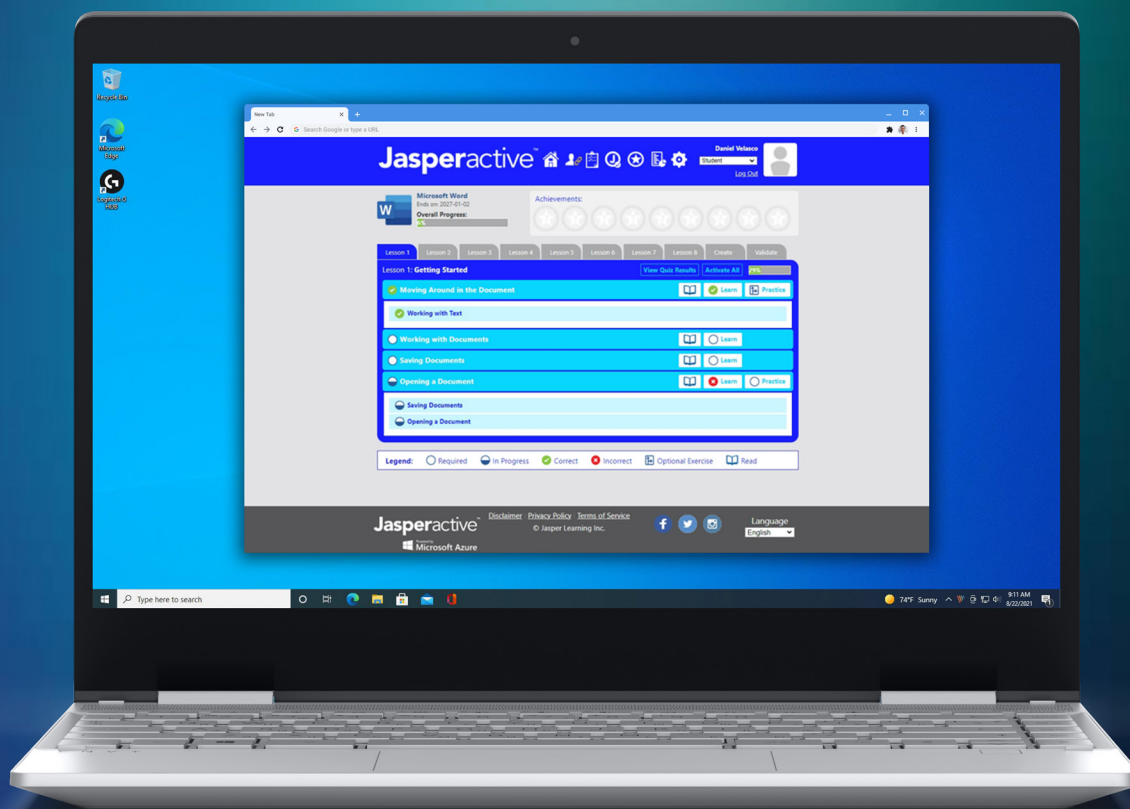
Recycle Bin

Microsoft Edge

Logitech G HUB

New Tab

Search Google or type a URL

Jasperactive™

Daniel Velasco

Student

Log Out

Microsoft Word
Ends on: 2027-01-02
Overall Progress:

Achievements:

Lesson 1 | Lesson 2 | Lesson 3 | Lesson 4 | Lesson 5 | Lesson 6 | Lesson 7 | Lesson 8 | Create | Validate

Lesson 1: Getting Started

View Quiz Results | Activate All | 29%

Moving Around in the Document | Learn | Practice

Working with Text

Working with Documents | Learn

Saving Documents | Learn

Opening a Document | Learn | Practice

Saving Documents

Opening a Document

Legend: Required | In Progress | Correct | Incorrect | Optional Exercise | Read

Jasperactive™

Microsoft Azure

Disclaimer · Privacy Policy · Terms of Service

© Jasper Learning Inc.

Language

English

Type here to search

74°F Sunny

9:11 AM
8/22/2021